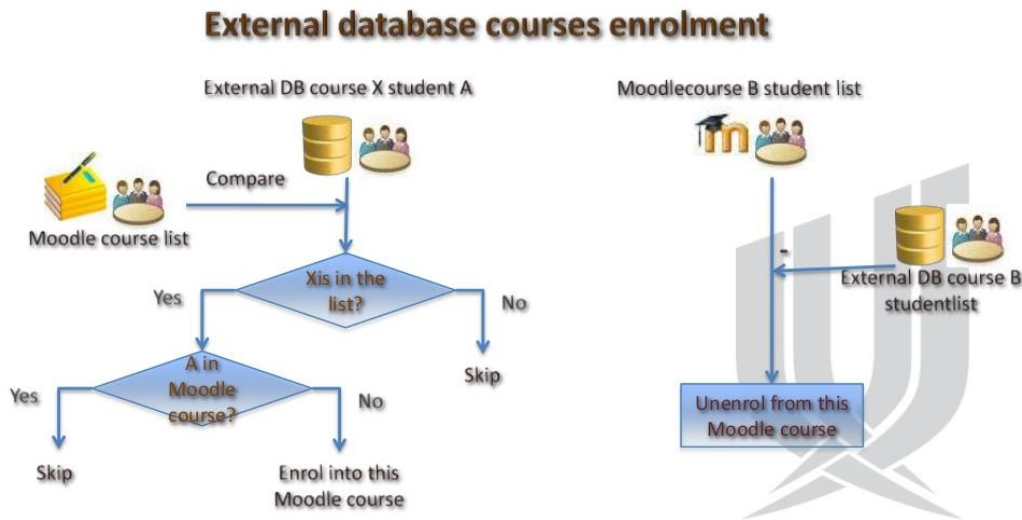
External database courses enrolment

External DB course X student A

Moodlecourse B student list

Compare

Moodle course list

Xis in the list?

Yes

No

Skip

A in Moodle course?

Yes

No

Skip

Enrol into this Moodle course

-

External DB course B studentlist

Unenrol from this Moodle course